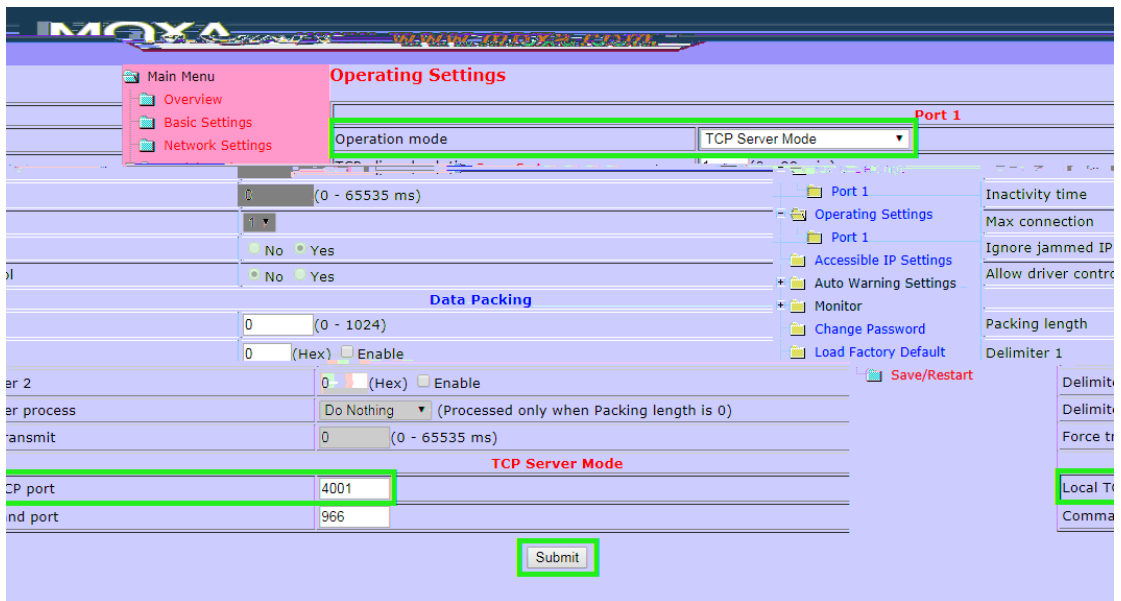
MOXA www.moxa.com

Main Menu
Overview
Basic Settings
Network Settings

Operating Settings

Port 1

Operation mode | TCP Server Mode

(0 - 65535 ms)
1
No Yes
ol No Yes

Port 1
Operating Settings
Port 1
Accessible IP Settings
Auto Warning Settings
Monitor
Change Password
Load Factory Default
Save/Restart

Inactivity time
Max connection
Ignore jammed IP
Allow driver contro

Data Packing

0 (0 - 1024)
0 (Hex) Enable
Packing length
Delimiter 1

er 2 | 0 (Hex) Enable
er process | Do Nothing (Processed only when Packing length is 0)
ransmit | 0 (0 - 65535 ms)

Delimite
Delimite
Force tr

TCP Server Mode

CP port | 4001
nd port | 966

Local TC
Comma

Submit